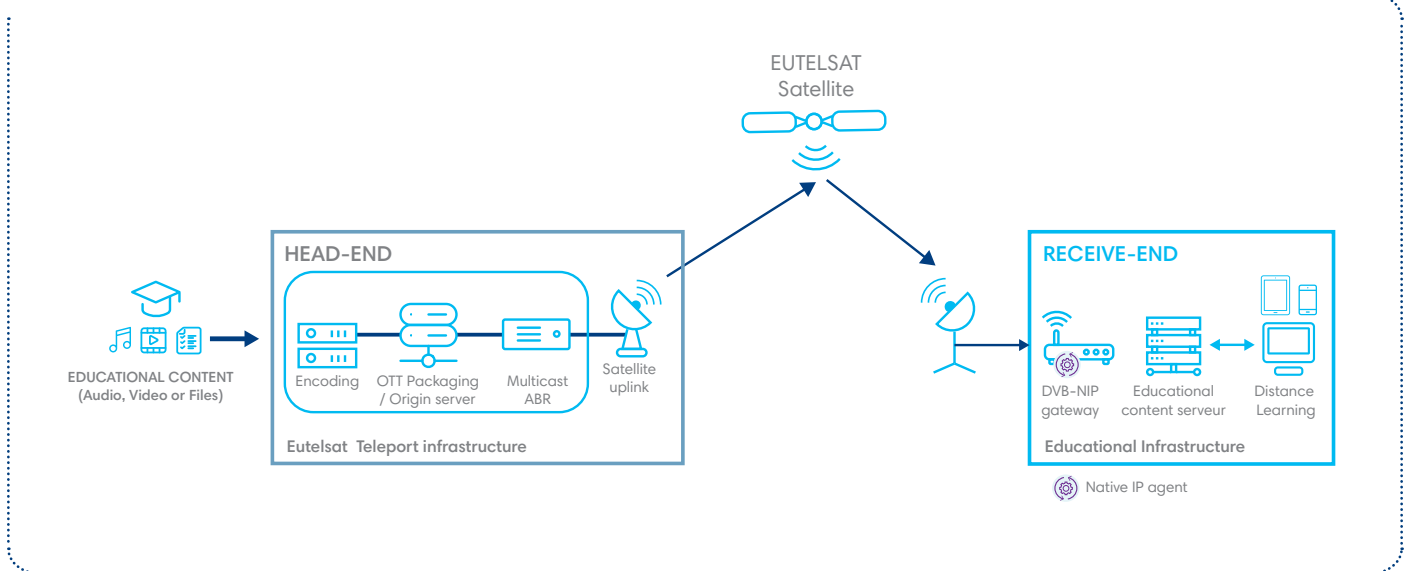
EUTELSAT
Satellite

EDUCATIONAL CONTENT
(Audio, Video or Files)

HEAD-END

Encoding

OTT Packaging / Origin server

Multicast ABR

Satellite uplink

Eutelsat Teleport infrastructure

RECEIVE-END

DVB-NIP gateway

Educational content serveur

Distance Learning

Educational Infrastructure

Native IP agent